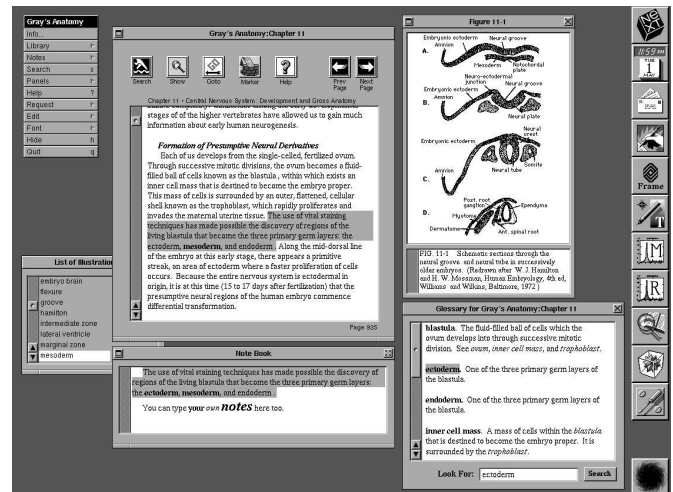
Gray's Anatomy
Info...
Library
Notes
Search
Panels
Help ?
Request
Edit
Font
Hide h
Quit q

Gray's Anatomy:Chapter 11

Search Show Goto Marker Help Prev Page Next Page

Chapter 11 • Central Nervous System : Development and Gross Anatomy

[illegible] stages of of the higher vertebrates have allowed us to gain much information about early human neurogenesis.

Formation of Presumptive Neural Derivatives

Each of us develops from the single-celled, fertilized ovum. Through successive mitotic divisions, the ovum becomes a fluid-filled ball of cells known as the blastula, within which exists an inner cell mass that is destined to become the embryo proper. This mass of cells is surrounded by an outer, flattened, cellular shell known as the trophoblast, which rapidly proliferates and invades the maternal uterine tissue. The use of vital staining techniques has made possible the discovery of regions of the living blastula that become the three primary germ layers: the ectoderm, mesoderm, and endoderm. Along the mid-dorsal line of the embryo at this early stage, there appears a primitive streak, an area of ectoderm where a faster proliferation of cells occurs. Because the entire nervous system is ectodermal in origin, it is at this time (15 to 17 days after fertilization) that the presumptive neural regions of the human embryo commence differential transformation.

Page 935

Figure 11-1

A. Embryonic ectoderm Neural groove Amnion Mesoderm Notochordal plate Neuro-ectodermal junction Neural plate
B. Embryonic ectoderm Amnion Neural groove Neural plate
Embryonic ectoderm Neural crest Amnion Somite Neural tube
C.
D. Post. root ganglion Ependyma Myotome Dermatome Ant. spinal root

FIG. 11-1 Schematic sections through the neural groove and neural tube in successively older embryos. (Redrawn after W. J. Hamilton and H. W. Mossman, Human Embryology, 4th ed, Williams and Wilkins, Baltimore, 1972.)

List of Illustrations
embryo brain
flexure
groove
hamilton
intermediate zone
lateral ventricle
marginal zone
mesoderm

Note Book

The use of vital staining techniques has made possible the discovery of regions of the living blastula that become the three primary germ layers: the ectoderm, mesoderm, and endoderm.

You can type your own notes here too.

Glossary for Gray's Anatomy:Chapter 11

blastula. The fluid-filled ball of cells which the ovum develops into through successive mitotic division. See ovum, inner cell mass, and trophoblast.

ectoderm. One of the three primary germ layers of the blastula.

endoderm. One of the three primary germ layers of the blastula.

inner cell mass. A mass of cells within the blastula that is destined to become the embryo proper. It is surrounded by the trophoblast.

Look For: ectoderm Search

NeXT
11:59 PM
TUE 1 MAY
Frame